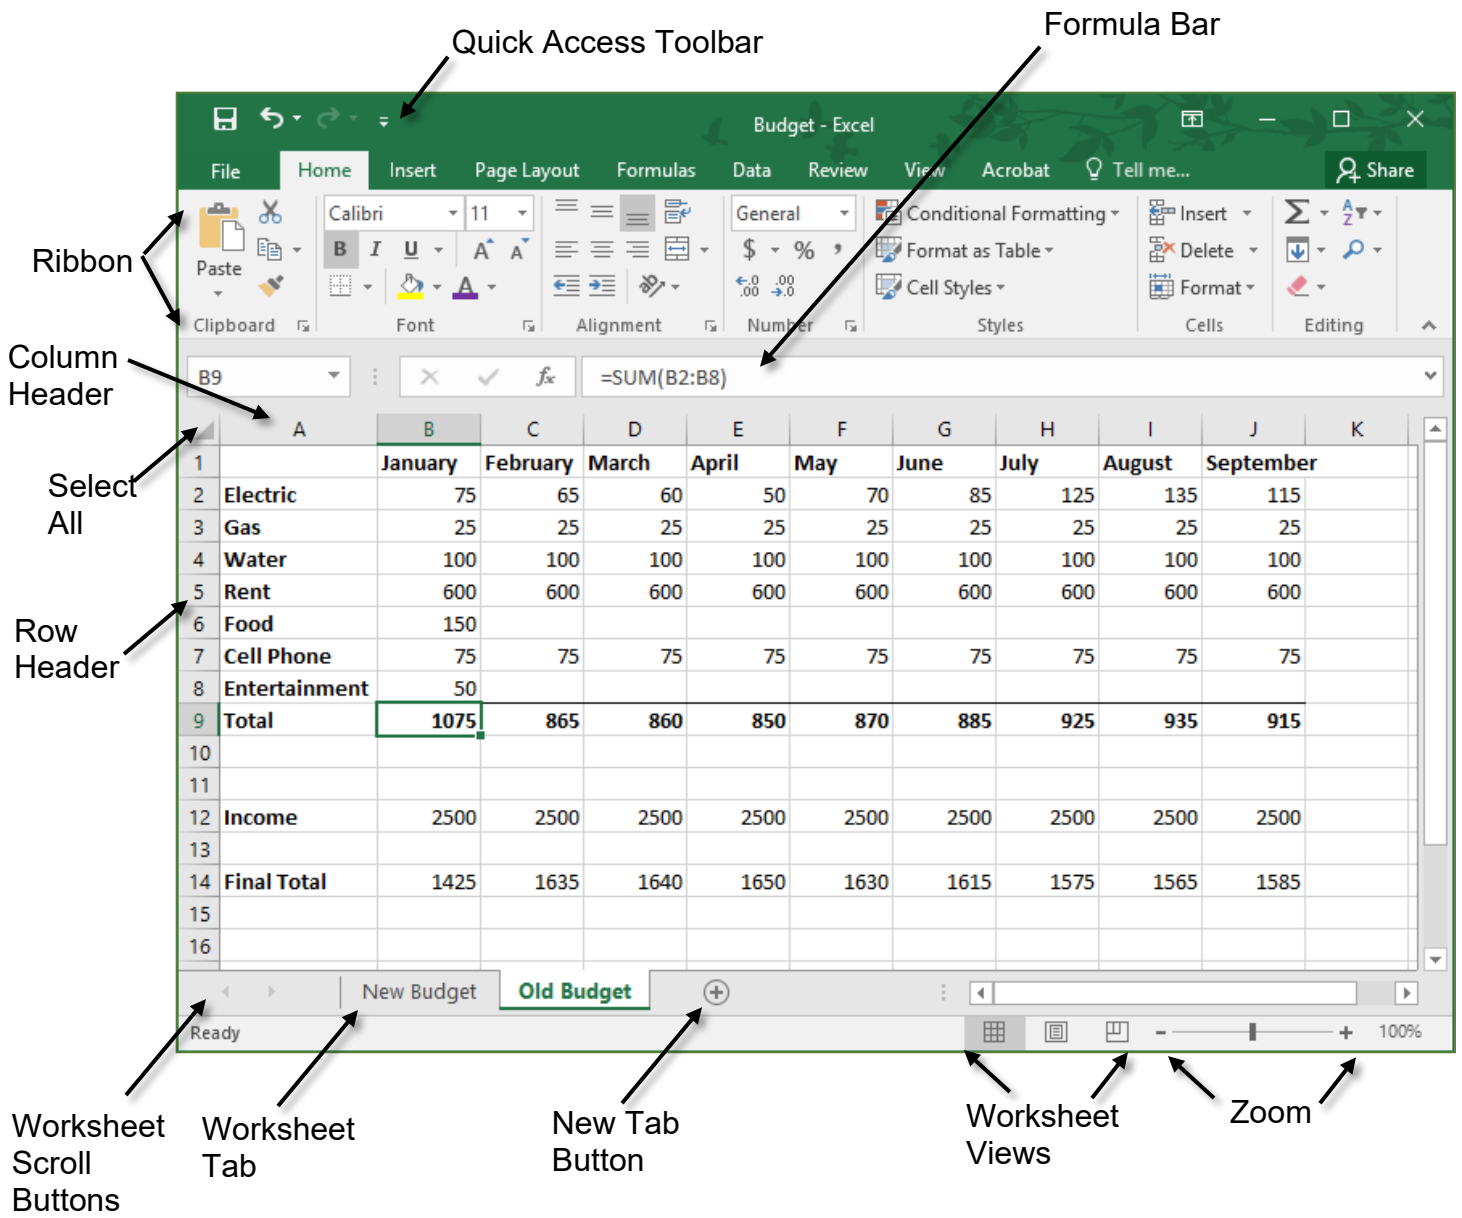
Quick Access Toolbar

Formula Bar

Budget - Excel

File Home Insert Page Layout Formulas Data Review View Acrobat Tell me... Share

Paste

Calibri 11

General

$ % ,

Conditional Formatting

Format as Table

Cell Styles

Insert

Delete

Format

Clipboard Font Alignment Number Styles Cells Editing

Ribbon

Column Header

Select All

Row Header

B9

$f_x$

=SUM(B2:B8)

| | A | B | C | D | E | F | G | H | I | J | K |
|---|---|---|---|---|---|---|---|---|---|---|---|
| 1 | | January | February | March | April | May | June | July | August | September | |
| 2 | Electric | 75 | 65 | 60 | 50 | 70 | 85 | 125 | 135 | 115 | |
| 3 | Gas | 25 | 25 | 25 | 25 | 25 | 25 | 25 | 25 | 25 | |
| 4 | Water | 100 | 100 | 100 | 100 | 100 | 100 | 100 | 100 | 100 | |
| 5 | Rent | 600 | 600 | 600 | 600 | 600 | 600 | 600 | 600 | 600 | |
| 6 | Food | 150 | | | | | | | | | |
| 7 | Cell Phone | 75 | 75 | 75 | 75 | 75 | 75 | 75 | 75 | 75 | |
| 8 | Entertainment | 50 | | | | | | | | | |
| 9 | Total | 1075 | 865 | 860 | 850 | 870 | 885 | 925 | 935 | 915 | |
| 10 | | | | | | | | | | | |
| 11 | | | | | | | | | | | |
| 12 | Income | 2500 | 2500 | 2500 | 2500 | 2500 | 2500 | 2500 | 2500 | 2500 | |
| 13 | | | | | | | | | | | |
| 14 | Final Total | 1425 | 1635 | 1640 | 1650 | 1630 | 1615 | 1575 | 1565 | 1585 | |
| 15 | | | | | | | | | | | |
| 16 | | | | | | | | | | | |

New Budget Old Budget

Ready

100%

Worksheet Scroll Buttons

Worksheet Tab

New Tab Button

Worksheet Views

Zoom